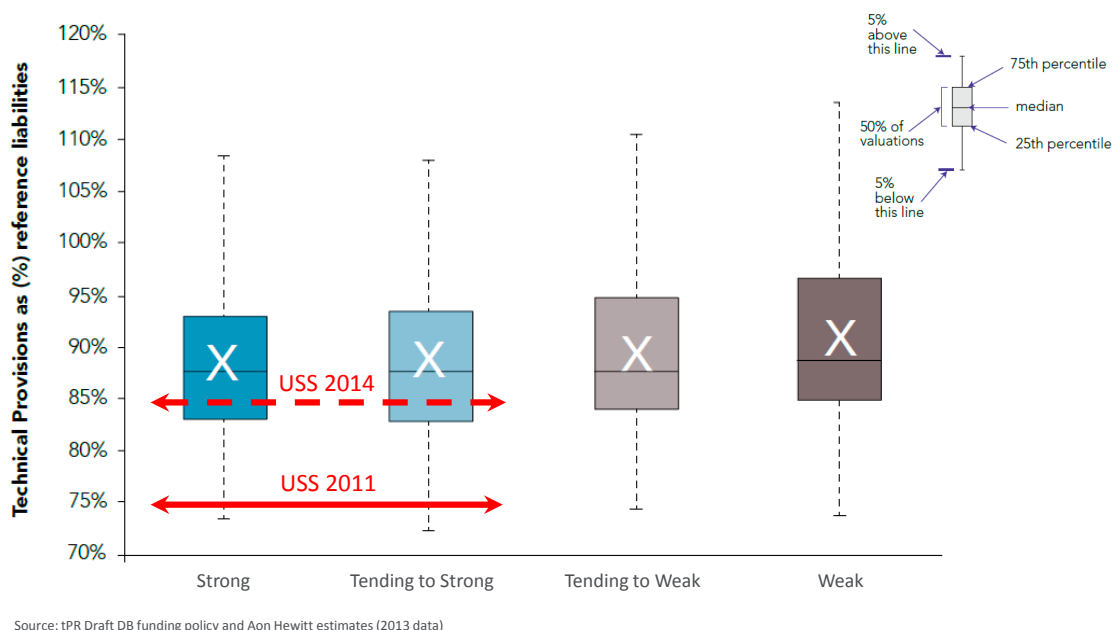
Technical Provisions as (%) reference liabilities

120%
115%
110%
105%
100%
95%
90%
85%
80%
75%
70%

X
X
X
X

USS 2014
USS 2011

Strong
Tending to Strong
Tending to Weak
Weak

5% above this line
75th percentile
median
50% of valuations
25th percentile
5% below this line

Source: tPR Draft DB funding policy and Aon Hewitt estimates (2013 data)